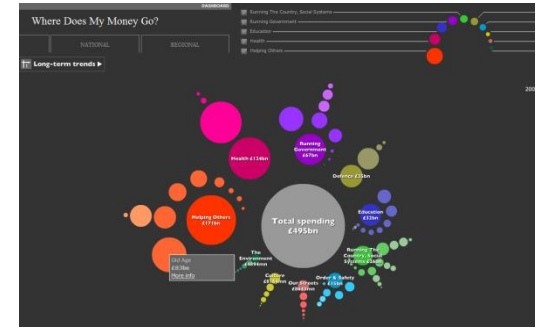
DASHBOARD

Where Does My Money Go?

NATIONAL

REGIONAL

Long-term trends ▶

Running The Country, Social Systems

Running Government

Education

Health

Helping Others

200

Health £134bn

Running Government £67bn

Defence £35bn

Helping Others £173bn

Total spending £495bn

Education £33bn

Running The Country, Social Systems £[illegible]

Old Age £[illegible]

More info

The Environment £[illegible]

Culture £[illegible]

Our Streets £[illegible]

Order & Safety £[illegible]